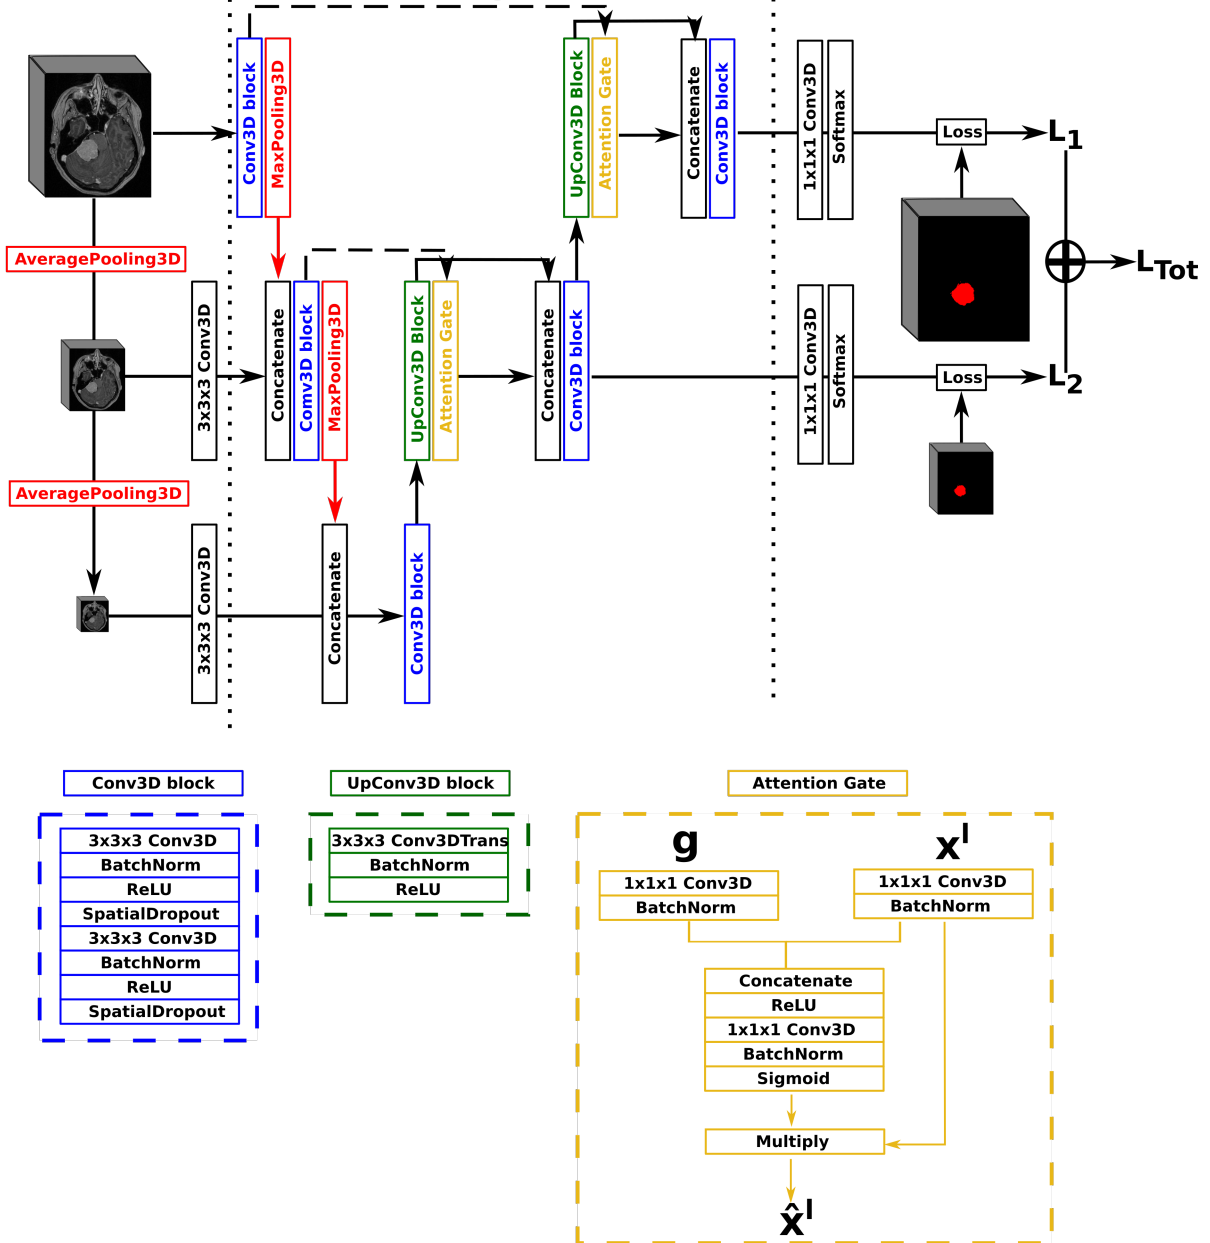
Conv3D block
MaxPooling3D
UpConv3D Block
Attention Gate
Concatenate
Conv3D block
1x1x1 Conv3D
Softmax
Loss
$L_1$
AveragePooling3D
3x3x3 Conv3D
Concatenate
Comv3D block
MaxPooling3D
UpConv3D Block
Attention Gate
Concatenate
Conv3D block
$L_{Tot}$
1x1x1 Conv3D
Softmax
Loss
$L_2$
AveragePooling3D
3x3x3 Conv3D
Concatenate
Conv3D block

Conv3D block
3x3x3 Conv3D
BatchNorm
ReLU
SpatialDropout
3x3x3 Conv3D
BatchNorm
ReLU
SpatialDropout

UpConv3D block
3x3x3 Conv3DTrans
BatchNorm
ReLU

Attention Gate
g
$x^l$
1x1x1 Conv3D
BatchNorm
1x1x1 Conv3D
BatchNorm
Concatenate
ReLU
1x1x1 Conv3D
BatchNorm
Sigmoid
Multiply
$\hat{x}^l$